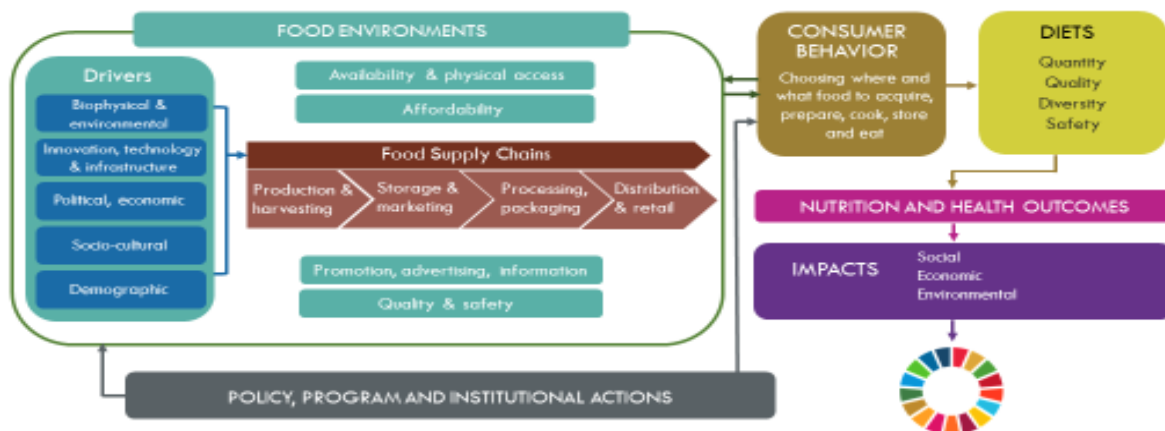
FOOD ENVIRONMENTS

Drivers

Biophysical & environmental

Innovation, technology & infrastructure

Political, economic

Socio-cultural

Demographic

Availability & physical access

Affordability

Food Supply Chains

Production & harvesting

Storage & marketing

Processing, packaging

Distribution & retail

Promotion, advertising, information

Quality & safety

CONSUMER BEHAVIOR

Choosing where and what food to acquire, prepare, cook, store and eat

DIETS

Quantity
Quality
Diversity
Safety

NUTRITION AND HEALTH OUTCOMES

IMPACTS

Social
Economic
Environmental

POLICY, PROGRAM AND INSTITUTIONAL ACTIONS